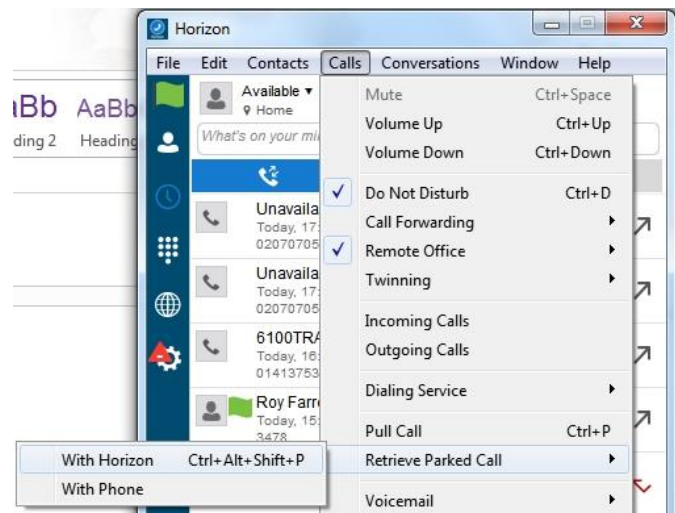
aBb AaBb
ding 2 Heading

Horizon

File Edit Contacts Calls Conversations Window Help

Available ▾
Home

What's on your mi

Unavaila
Today, 17:
02070705

Unavaila
Today, 17:
02070705

6100TRA
Today, 16:
01413753

Roy Farr
Today, 15:
3478

Mute Ctrl+Space
Volume Up Ctrl+Up
Volume Down Ctrl+Down
Do Not Disturb Ctrl+D
Call Forwarding
Remote Office
Twinning
Incoming Calls
Outgoing Calls
Dialing Service
Pull Call Ctrl+P
Retrieve Parked Call
Voicemail

With Horizon Ctrl+Alt+Shift+P
With Phone